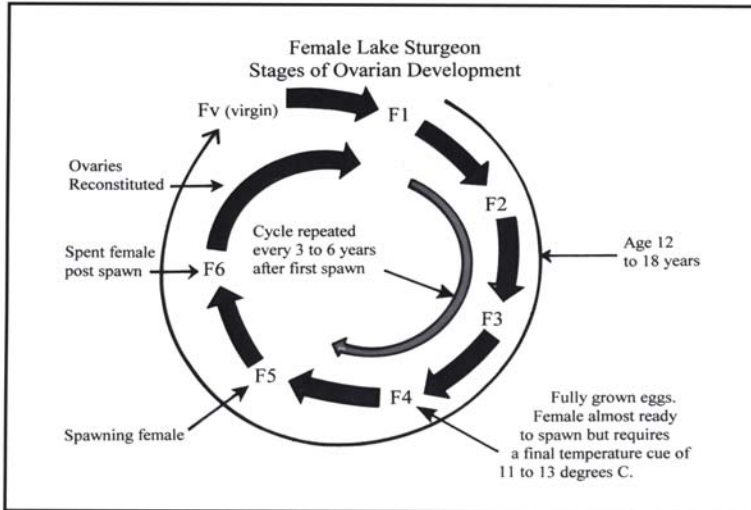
Female Lake Sturgeon
Stages of Ovarian Development

Fv (virgin)

F1

F2

F3

F4

F5

F6

Ovaries Reconstituted

Spent female post spawn

Cycle repeated every 3 to 6 years after first spawn

Age 12 to 18 years

Spawning female

Fully grown eggs. Female almost ready to spawn but requires a final temperature cue of 11 to 13 degrees C.